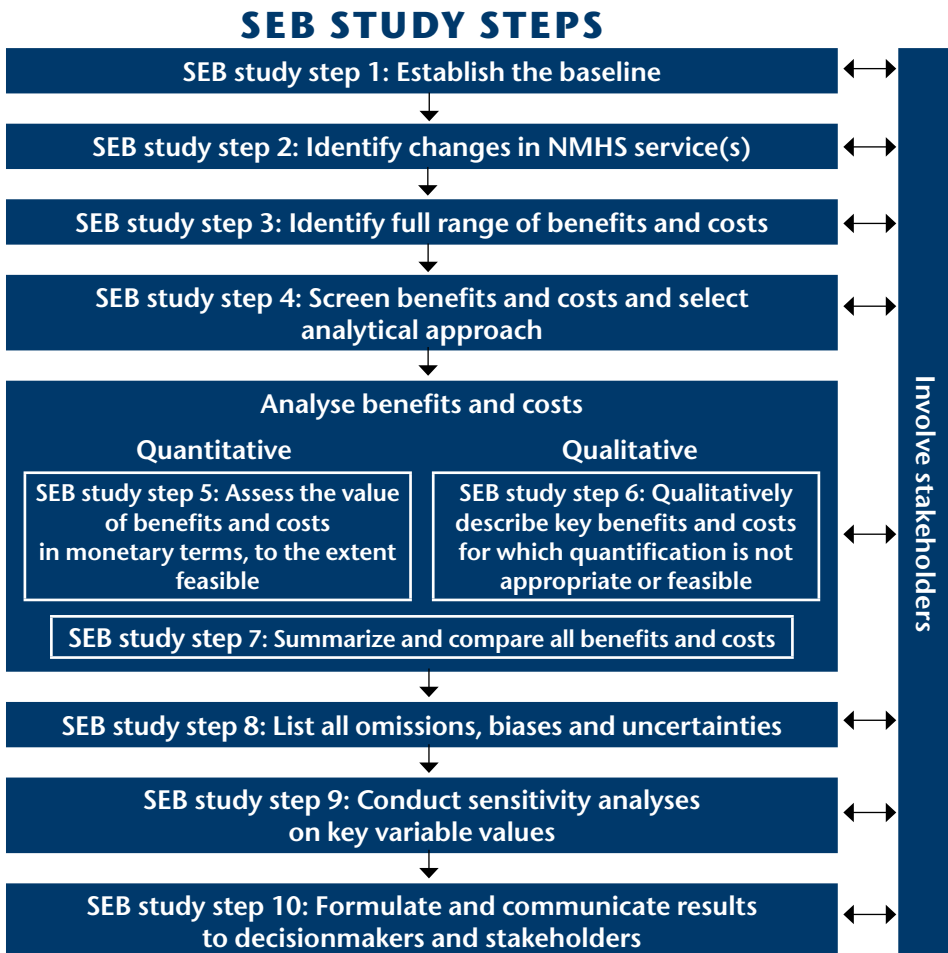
SEB STUDY STEPS

SEB study step 1: Establish the baseline

SEB study step 2: Identify changes in NMHS service(s)

SEB study step 3: Identify full range of benefits and costs

SEB study step 4: Screen benefits and costs and select analytical approach

Analyse benefits and costs

Quantitative

Qualitative

SEB study step 5: Assess the value of benefits and costs in monetary terms, to the extent feasible

SEB study step 6: Qualitatively describe key benefits and costs for which quantification is not appropriate or feasible

SEB study step 7: Summarize and compare all benefits and costs

SEB study step 8: List all omissions, biases and uncertainties

SEB study step 9: Conduct sensitivity analyses on key variable values

SEB study step 10: Formulate and communicate results to decisionmakers and stakeholders

Involve stakeholders